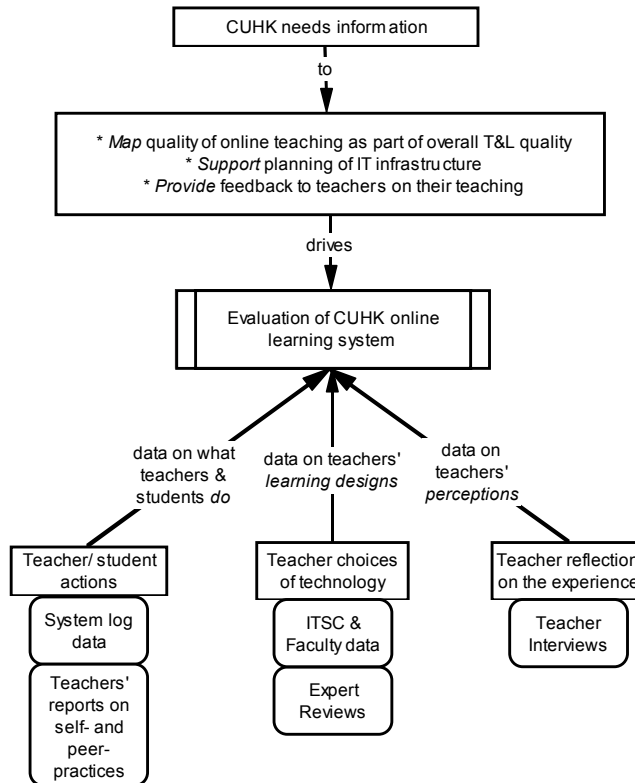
CUHK needs information

to

* *Map* quality of online teaching as part of overall T&L quality
* *Support* planning of IT infrastructure
* *Provide* feedback to teachers on their teaching

drives

Evaluation of CUHK online learning system

data on what teachers & students *do*

data on teachers' *learning designs*

data on teachers' *perceptions*

Teacher/ student actions

System log data

Teachers' reports on self- and peer-practices

Teacher choices of technology

ITSC & Faculty data

Expert Reviews

Teacher reflection on the experience

Teacher Interviews